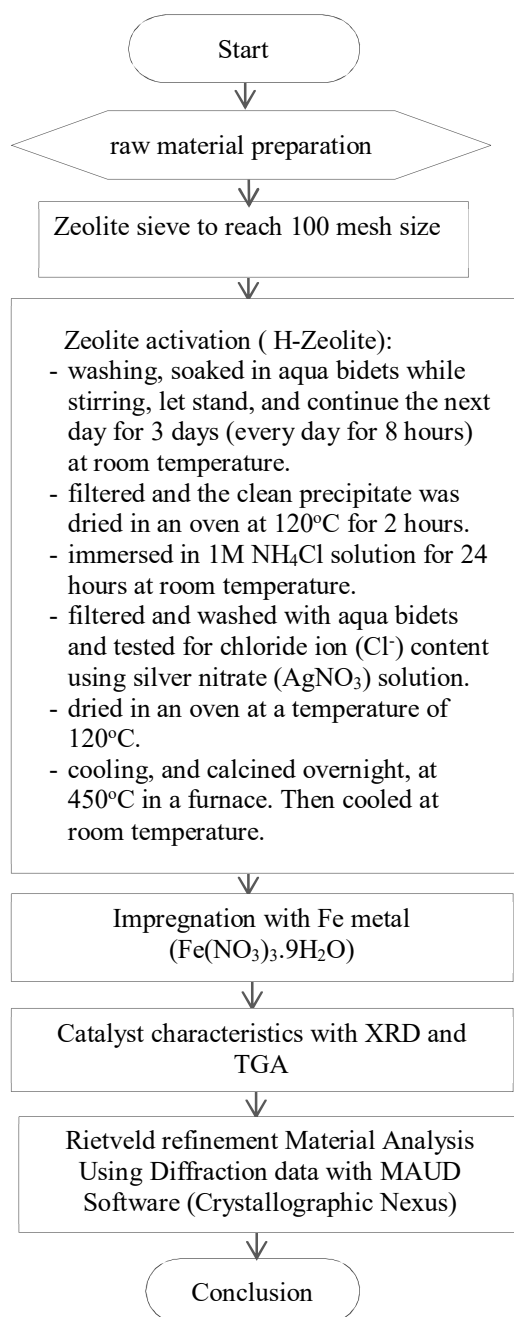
Start

raw material preparation

Zeolite sieve to reach 100 mesh size

Zeolite activation ( H-Zeolite):
- washing, soaked in aqua bidets while stirring, let stand, and continue the next day for 3 days (every day for 8 hours) at room temperature.
- filtered and the clean precipitate was dried in an oven at 120$^{o}$C for 2 hours.
- immersed in 1M $NH_4Cl$ solution for 24 hours at room temperature.
- filtered and washed with aqua bidets and tested for chloride ion ($Cl^-$) content using silver nitrate ($AgNO_3$) solution.
- dried in an oven at a temperature of 120$^{o}$C.
- cooling, and calcined overnight, at 450$^{o}$C in a furnace. Then cooled at room temperature.

Impregnation with Fe metal ($Fe(NO_3)_3.9H_2O$)

Catalyst characteristics with XRD and TGA

Rietveld refinement Material Analysis Using Diffraction data with MAUD Software (Crystallographic Nexus)

Conclusion